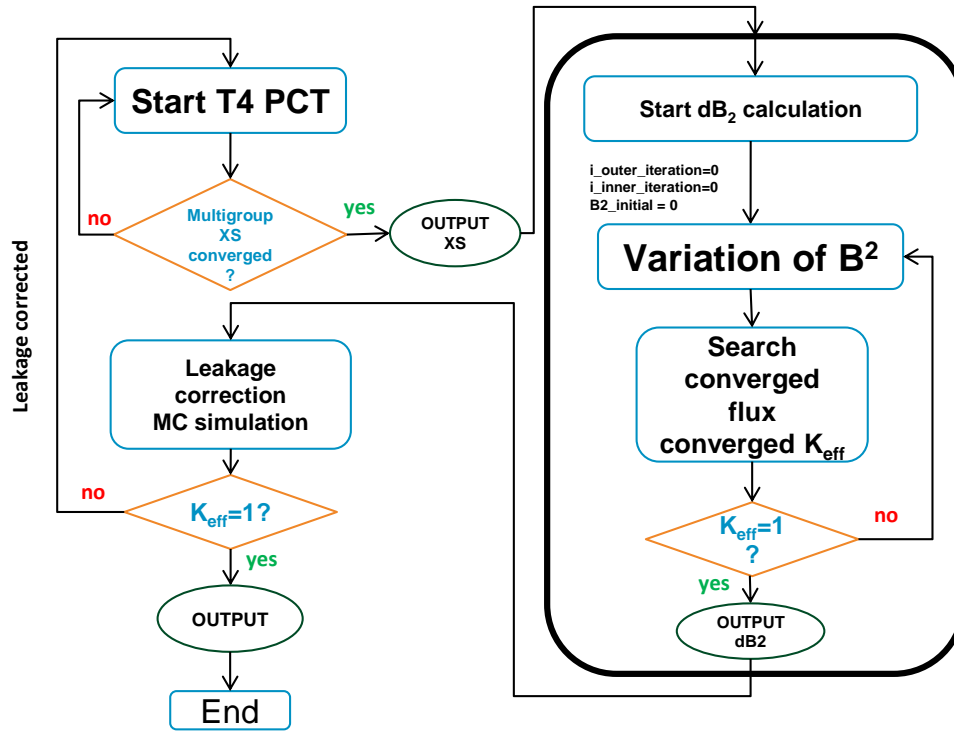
Leakage corrected

Start T4 PCT

no

Multigroup XS converged ?

yes

OUTPUT XS

Leakage correction MC simulation

no

$K_{eff}$=1?

yes

OUTPUT

End

Start $dB_2$ calculation

i_outer_iteration=0
i_inner_iteration=0
B2_initial = 0

Variation of $B^2$

Search converged flux converged $K_{eff}$

$K_{eff}$=1 ?

no

yes

OUTPUT dB2